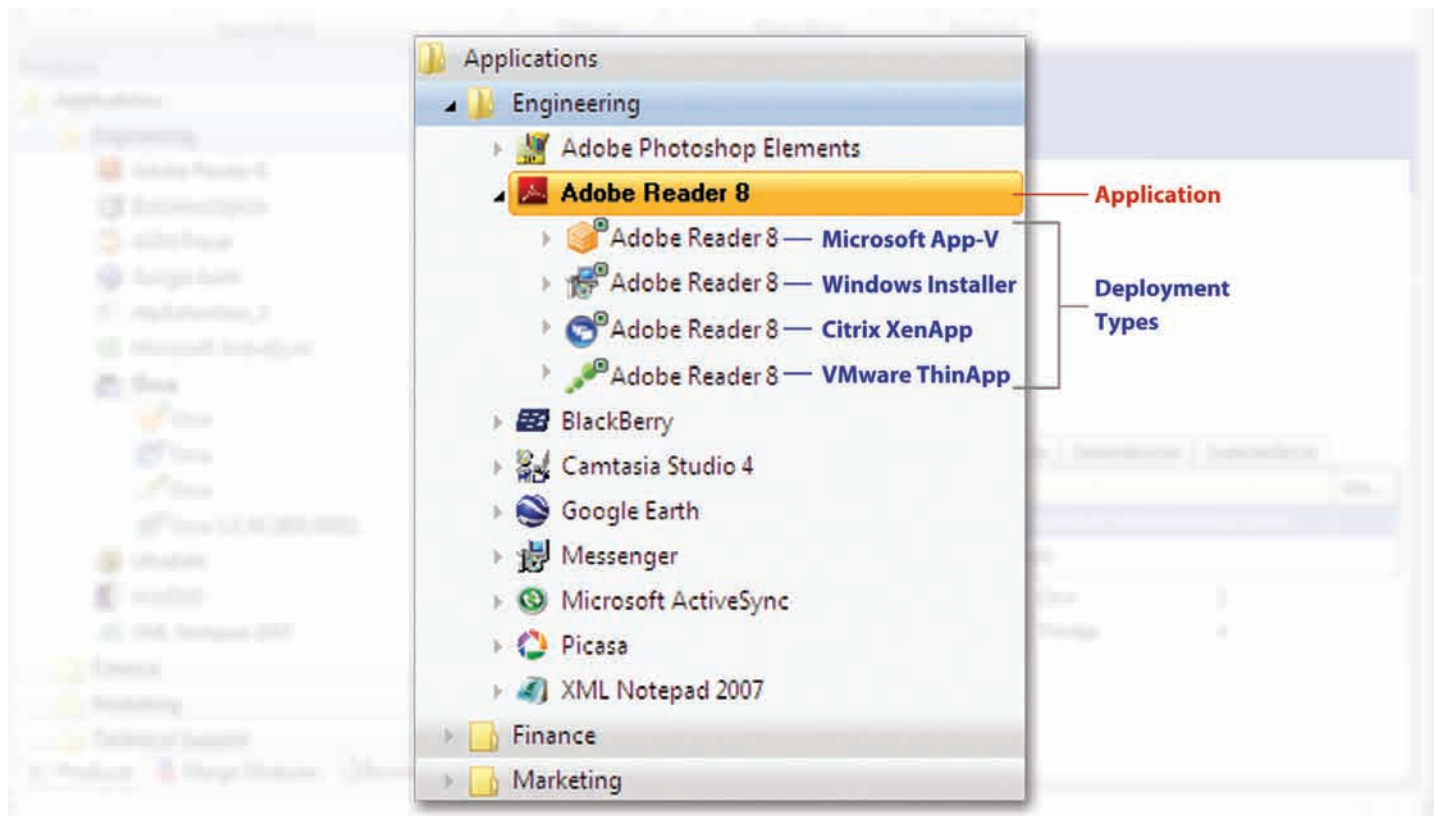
Applications
Engineering
Adobe Photoshop Elements
Adobe Reader 8
Application
Adobe Reader 8 — Microsoft App-V
Adobe Reader 8 — Windows Installer
Adobe Reader 8 — Citrix XenApp
Adobe Reader 8 — VMware ThinApp
Deployment Types
BlackBerry
Camtasia Studio 4
Google Earth
Messenger
Microsoft ActiveSync
Picasa
XML Notepad 2007
Finance
Marketing